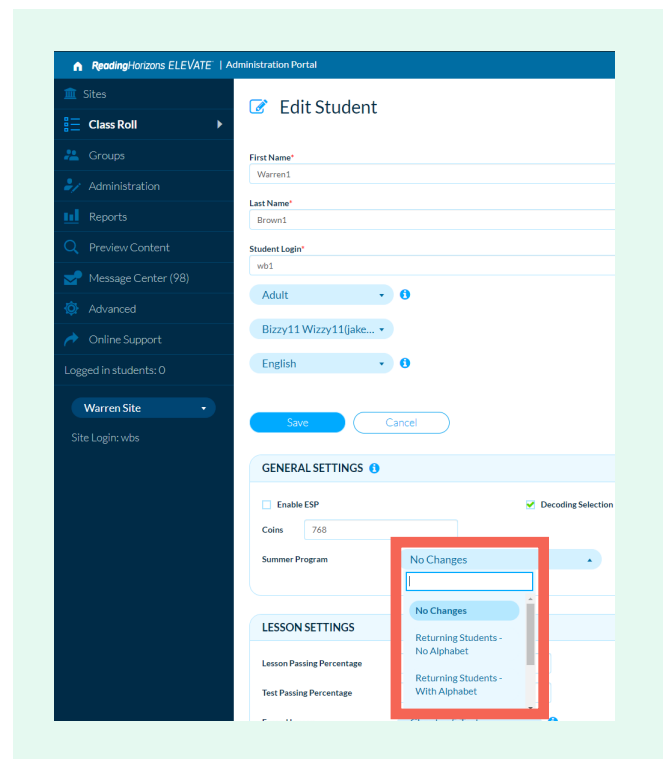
ReadingHorizons ELEVATE | Administration Portal

Sites
Class Roll
Groups
Administration
Reports
Preview Content
Message Center (98)
Advanced
Online Support
Logged in students: 0

Warren Site
Site Login: wbs

Edit Student

First Name*
Warren1

Last Name*
Brown1

Student Login*
wb1

Adult

Bizzy11 Wizzy11(jake...

English

Save Cancel

GENERAL SETTINGS

Enable ESP
Decoding Selection

Coins 768

Summer Program
No Changes

No Changes
Returning Students - No Alphabet
Returning Students - With Alphabet

LESSON SETTINGS

Lesson Passing Percentage
Test Passing Percentage
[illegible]